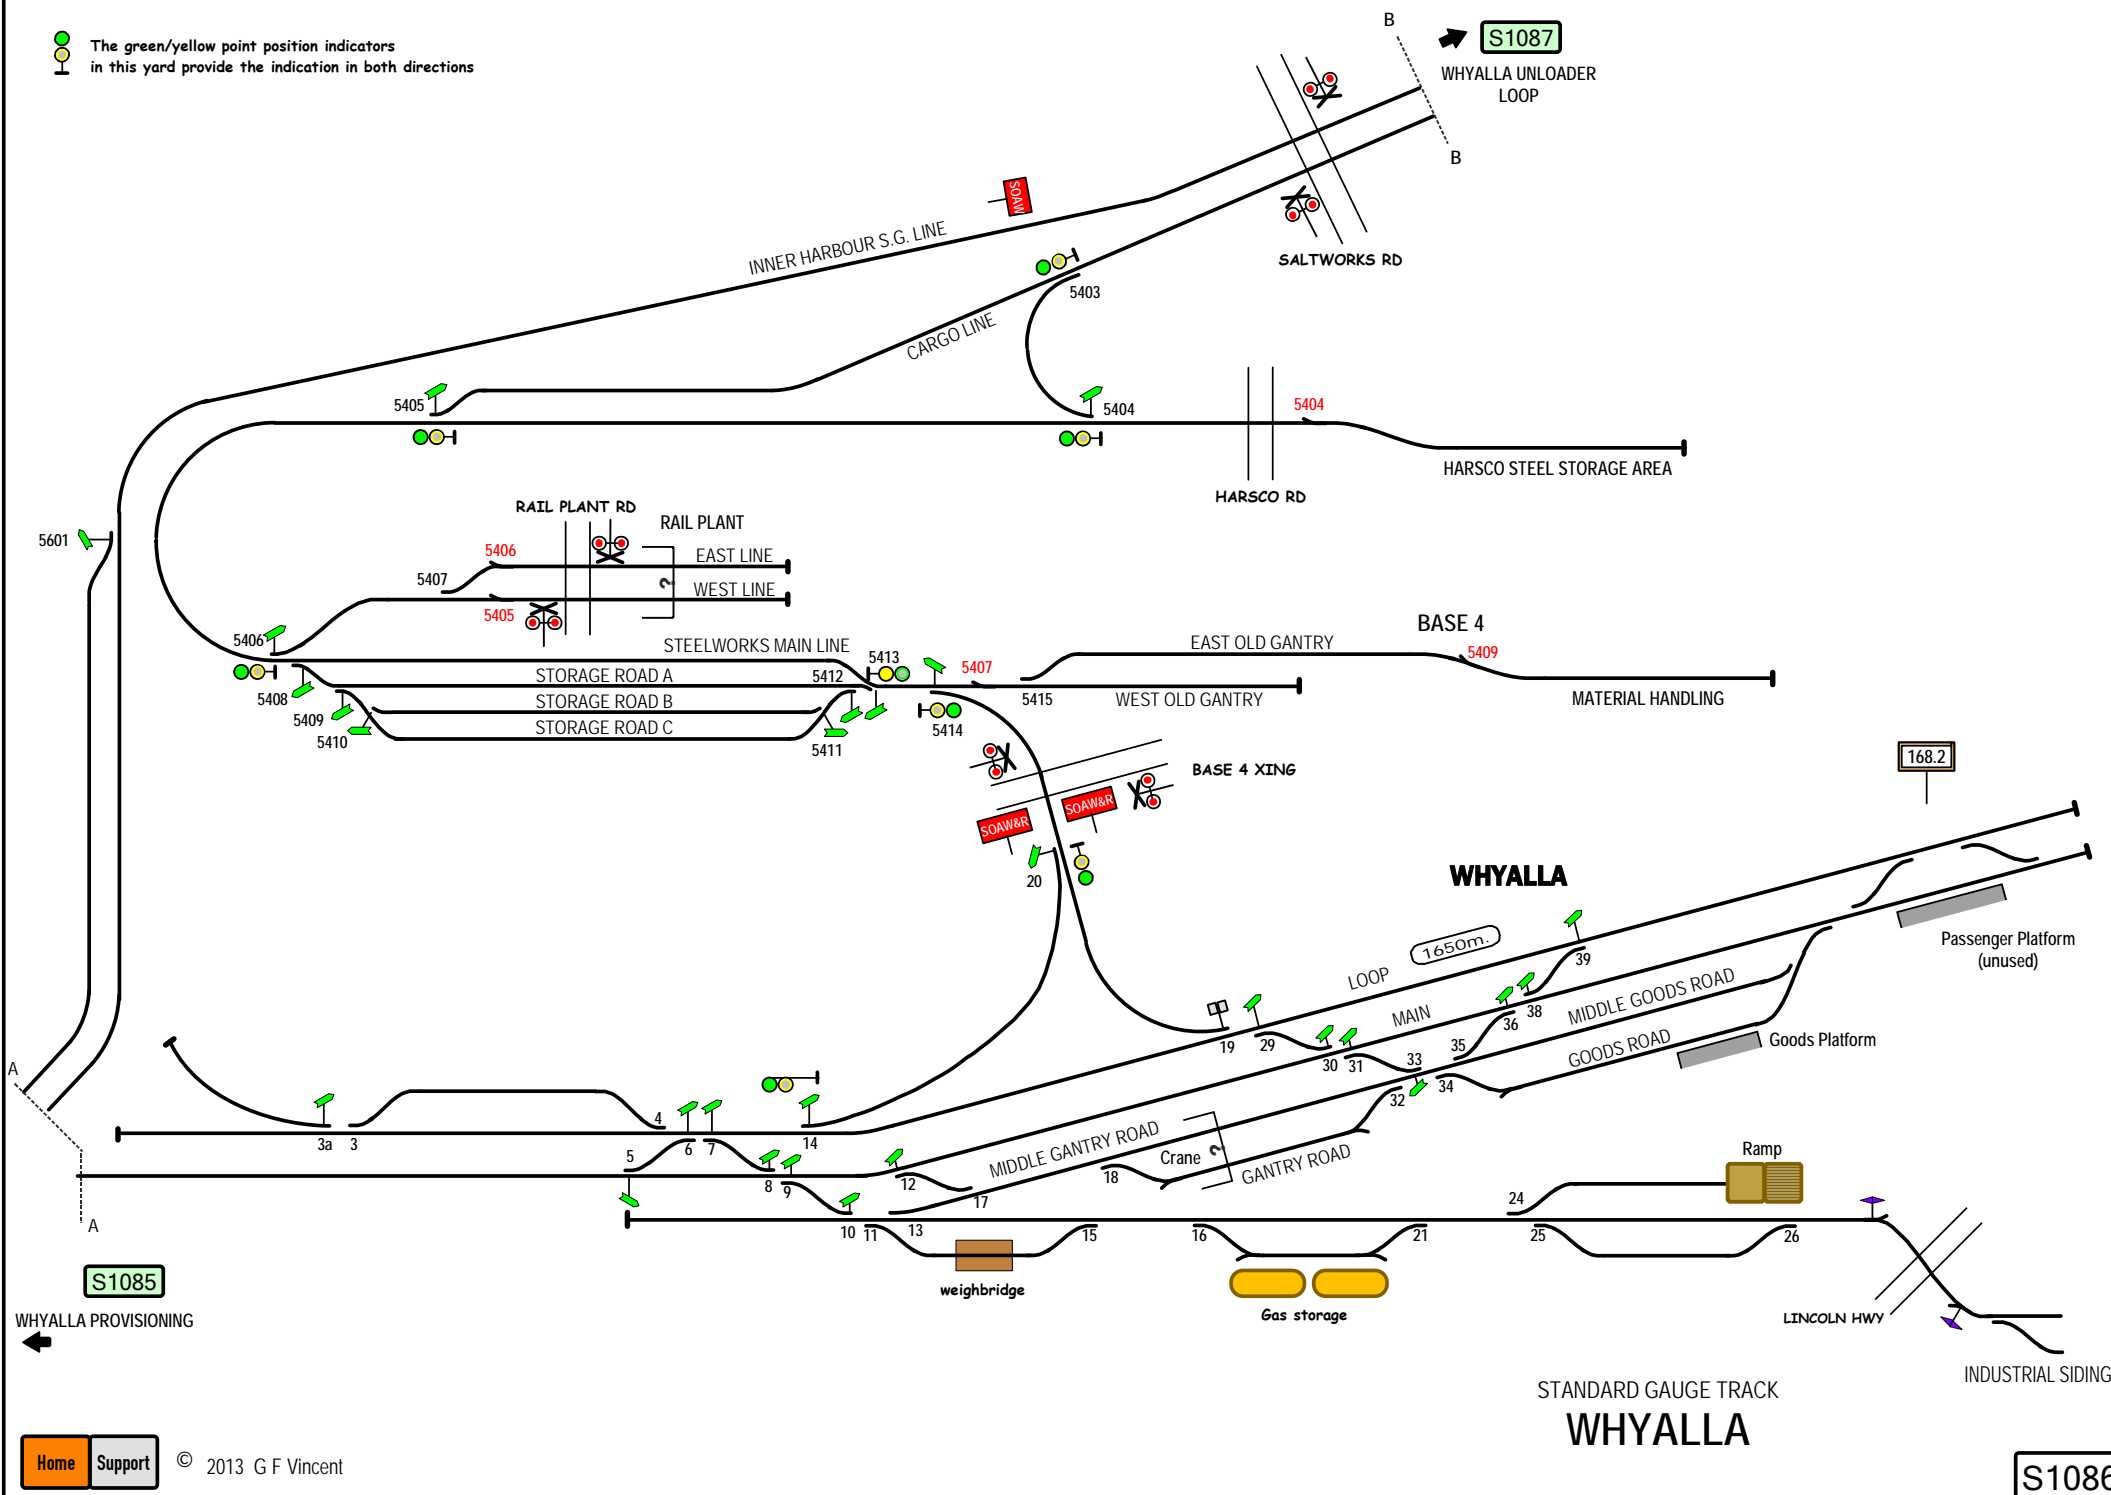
The green/yellow point position indicators in this yard provide the indication in both directions

B
S1087
WHYALLA UNLOADER LOOP
B

SOAW
INNER HARBOUR S.G. LINE
SALTWORKS RD
5403
CARGO LINE
5405
5404
5404
HARSCO STEEL STORAGE AREA
HARSCO RD

5601
RAIL PLANT RD
RAIL PLANT
5406
EAST LINE
5407
WEST LINE
5405
5406
STEELWORKS MAIN LINE
BASE 4
EAST OLD GANTRY
5409
5413
5407
STORAGE ROAD A
5412
5408
5415
WEST OLD GANTRY
MATERIAL HANDLING
5409
STORAGE ROAD B
5410
STORAGE ROAD C
5411
5414
BASE 4 XING
SOAW&R
SOAW&R
168.2
20
WHYALLA
1650m.
LOOP
39
Passenger Platform (unused)
MAIN
38
MIDDLE GOODS ROAD
36
19
29
30
31
33
35
GOODS ROAD
Goods Platform
34
32
A
4
3a
3
14
5
6
7
MIDDLE GANTRY ROAD
Crane
8
9
12
17
18
GANTRY ROAD
Ramp
24
A
10
11
13
15
16
21
25
26
weighbridge
Gas storage
LINCOLN HWY
S1085
WHYALLA PROVISIONING
INDUSTRIAL SIDING
STANDARD GAUGE TRACK
WHYALLA
Home
Support
© 2013 G F Vincent
S1086